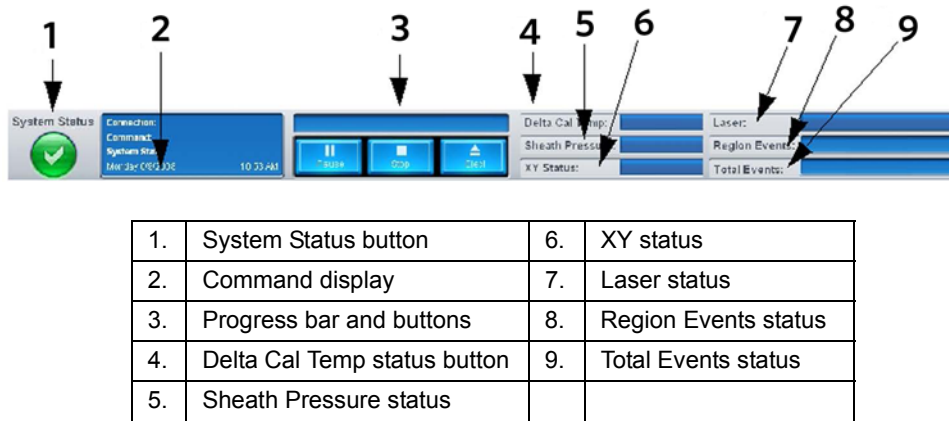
1 2 3 4 5 6 7 8 9

System Status

Connection:
Command:
System Sta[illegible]
Monday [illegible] 10:53 AM

Pause Stop Eject

Delta Cal T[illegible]mp:
Sheath Pressu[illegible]
XY Status:

Laser:
Region Events:
Total Events:

| 1. | System Status button | 6. | XY status |
|---|---|---|---|
| 2. | Command display | 7. | Laser status |
| 3. | Progress bar and buttons | 8. | Region Events status |
| 4. | Delta Cal Temp status button | 9. | Total Events status |
| 5. | Sheath Pressure status | | |